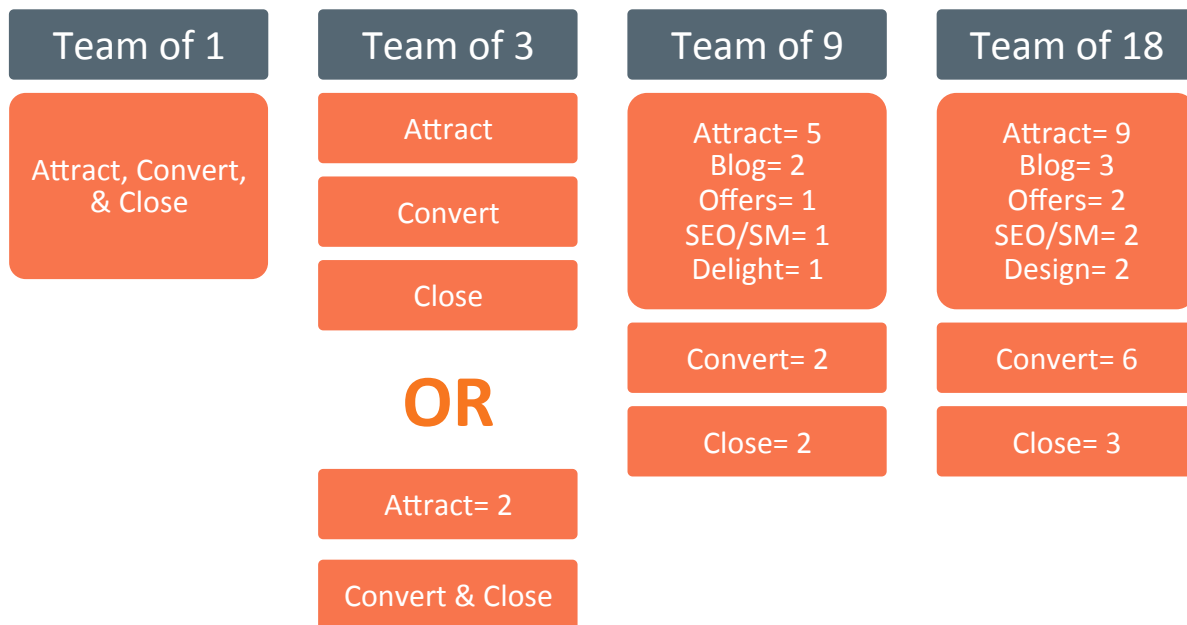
Team of 1

Attract, Convert, & Close

Team of 3

Attract

Convert

Close

OR

Attract= 2

Convert & Close

Team of 9

Attract= 5
Blog= 2
Offers= 1
SEO/SM= 1
Delight= 1

Convert= 2

Close= 2

Team of 18

Attract= 9
Blog= 3
Offers= 2
SEO/SM= 2
Design= 2

Convert= 6

Close= 3